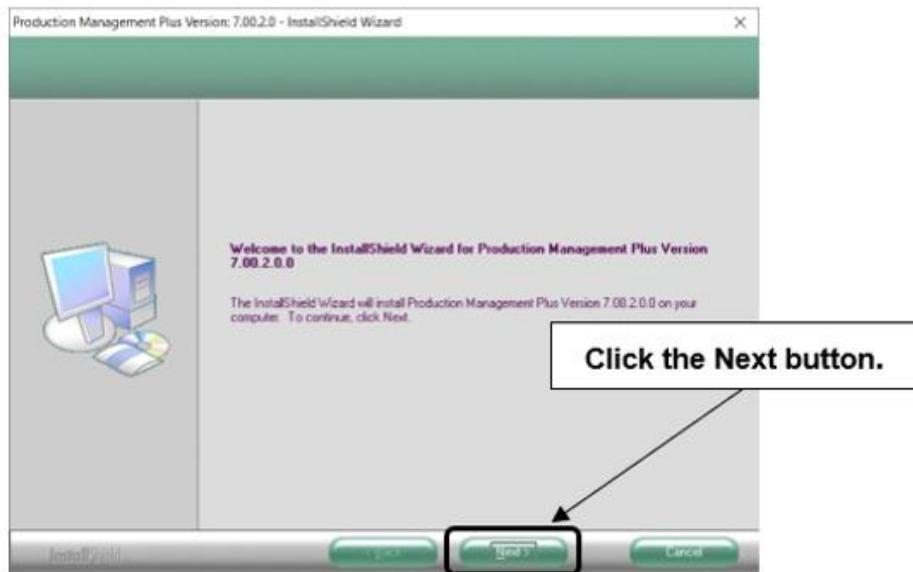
Production Management Plus Version: 7.00.2.0 - InstallShield Wizard

×

Welcome to the InstallShield Wizard for Production Management Plus Version 7.00.2.0.0

The InstallShield Wizard will install Production Management Plus Version 7.00.2.0.0 on your computer. To continue, click Next.

Click the Next button.

InstallShield

< Back

Next >

Cancel